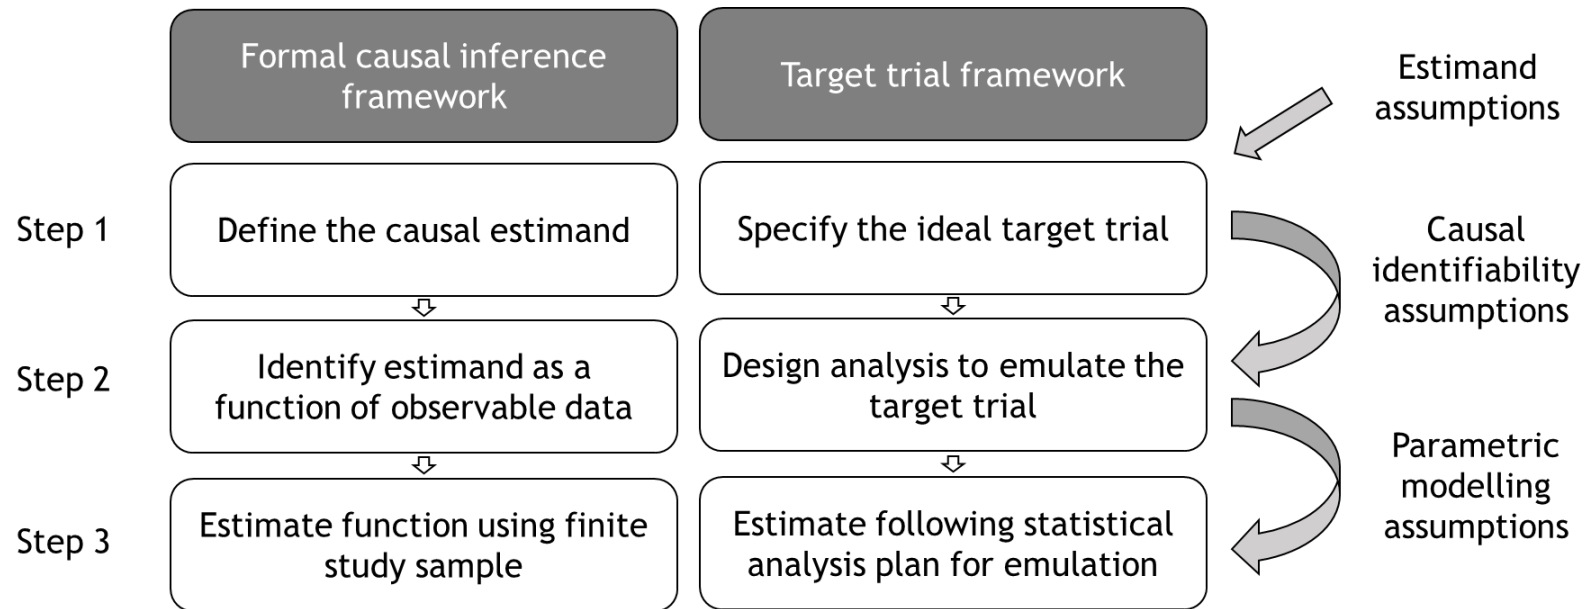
Formal causal inference framework

Target trial framework

Estimand assumptions

Step 1

Define the causal estimand

Specify the ideal target trial

Causal identifiability assumptions

Step 2

Identify estimand as a function of observable data

Design analysis to emulate the target trial

Parametric modelling assumptions

Step 3

Estimate function using finite study sample

Estimate following statistical analysis plan for emulation